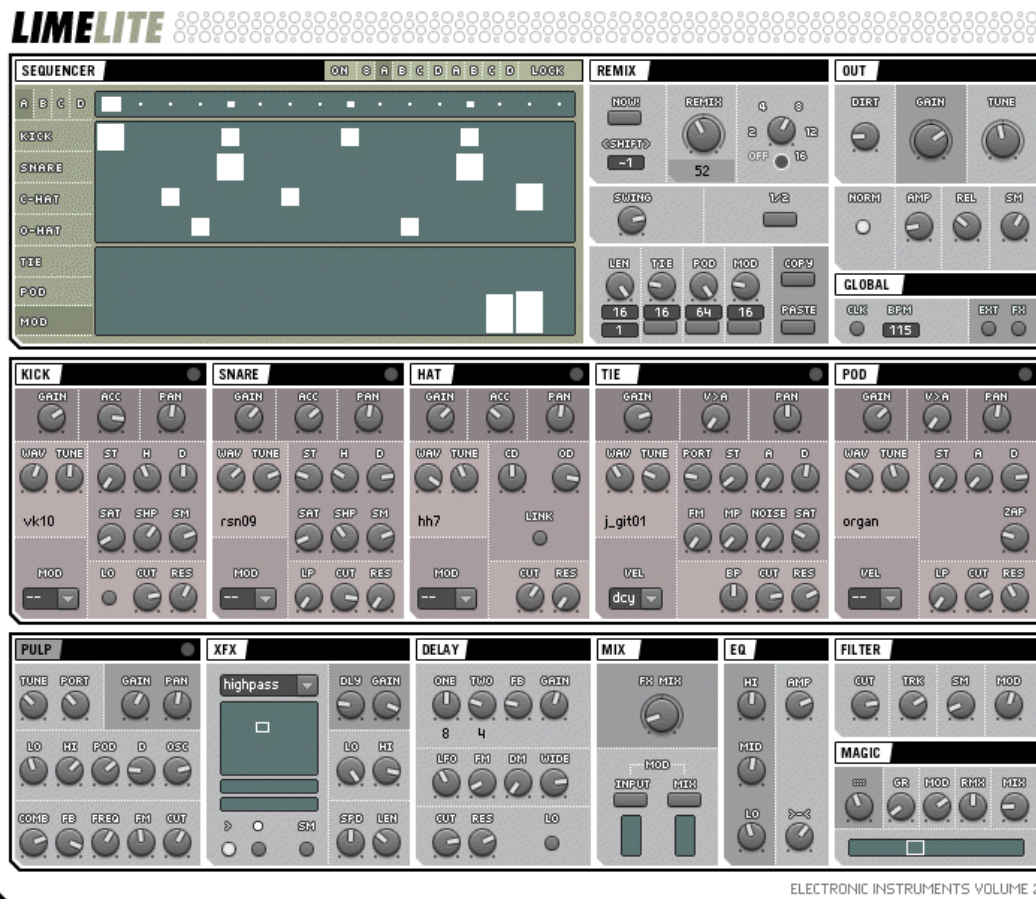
LIMELITE

SEQUENCER
ON 8 A B C D A B C D LOCK
A B C D
KICK
SNARE
C-HAT
O-HAT
TIE
POD
MOD

REMIX
NOW!
REMIX
4 8
2 12
OFF 16
<SHIFT>
-1
52
SWING
1/2
LEN TIE POD MOD
COPY
16 16 64 16
1
PASTE

OUT
DIRT GAIN TUNE
NORM AMP REL SM

GLOBAL
CLK BPM
115
EXT FX

KICK
GAIN ACC PAN
WAV TUNE ST H D
vk10
SAT SHP SM
MOD
LO CUT RES
--

SNARE
GAIN ACC PAN
WAV TUNE ST H D
rsn09
SAT SHP SM
MOD
LP CUT RES
--

HAT
GAIN ACC PAN
WAV TUNE CD OD
hh7
LINK
MOD
CUT RES
--

TIE
GAIN V>A PAN
WAV TUNE PORT ST A D
j_git01
FM MP NOISE SAT
VEL
BP CUT RES
dcy

POD
GAIN V>A PAN
WAV TUNE ST A D
organ
ZAP
VEL
LP CUT RES
--

PULP
TUNE PORT GAIN PAN
LO HI POD D OSC
COMB FB FREQ FM CUT

XFX
highpass
DLY GAIN
LO HI
SPD LEN
SM

DELAY
ONE TWO FB GAIN
8 4
LFO FM DM WIDE
CUT RES LO

MIX
FX MIX
MOD
INPUT MIX

EQ
HI AMP
MID
LO

FILTER
CUT TRK SM MOD

MAGIC
GR MOD RMX MIX

ELECTRONIC INSTRUMENTS VOLUME 2